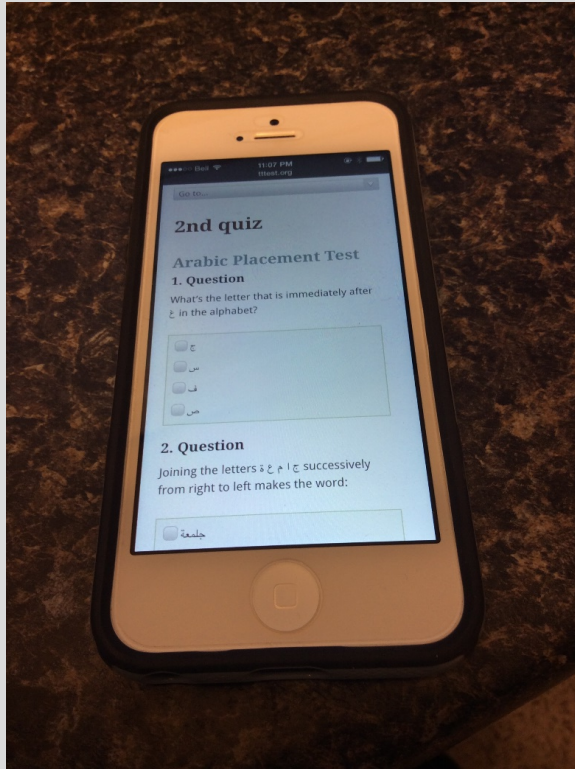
Bell
11:07 PM
tltest.org

Go to...

2nd quiz

Arabic Placement Test

1. Question

What's the letter that is immediately after ع in the alphabet?

ح
س
ف
ص

2. Question

Joining the letters ج ا م ع ة successively from right to left makes the word:

جلمعة